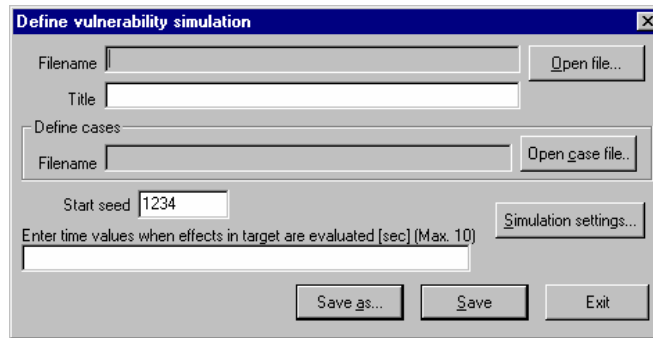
Define vulnerability simulation

Filename

Open file...

Title

Define cases

Filename

Open case file..

Start seed 1234

Simulation settings...

Enter time values when effects in target are evaluated [sec] (Max. 10)

Save as...

Save

Exit